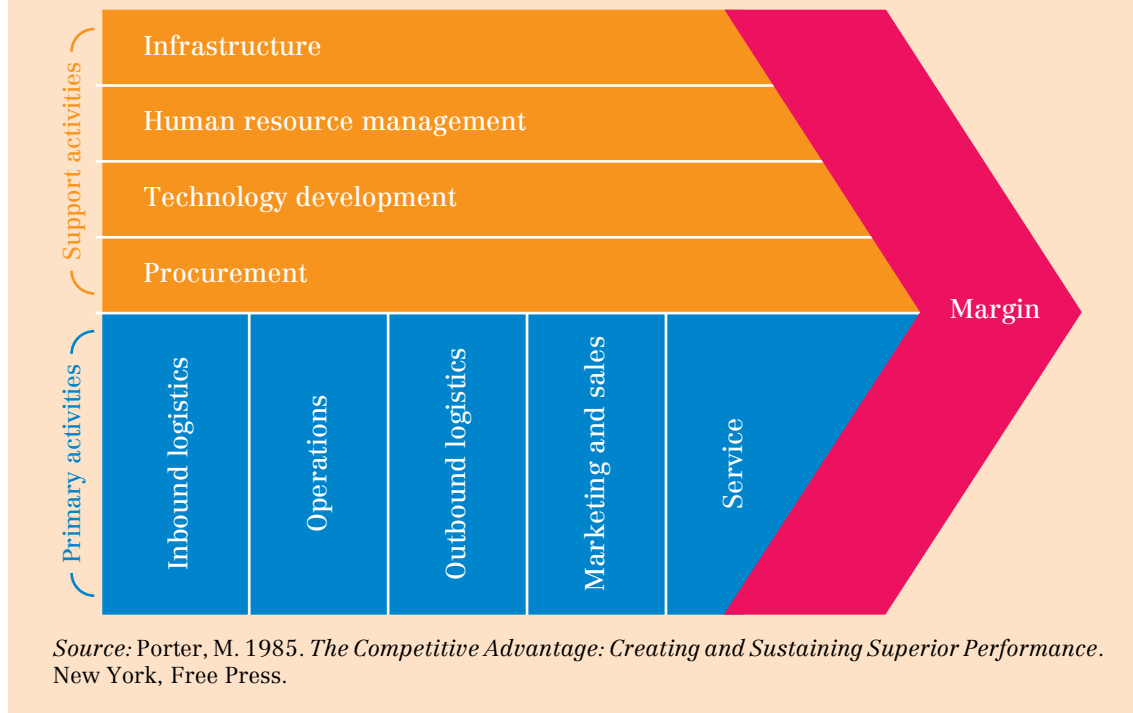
Support activities

Infrastructure

Human resource management

Technology development

Procurement

Margin

Primary activities

Inbound logistics

Operations

Outbound logistics

Marketing and sales

Service

*Source:* Porter, M. 1985. *The Competitive Advantage: Creating and Sustaining Superior Performance*. New York, Free Press.